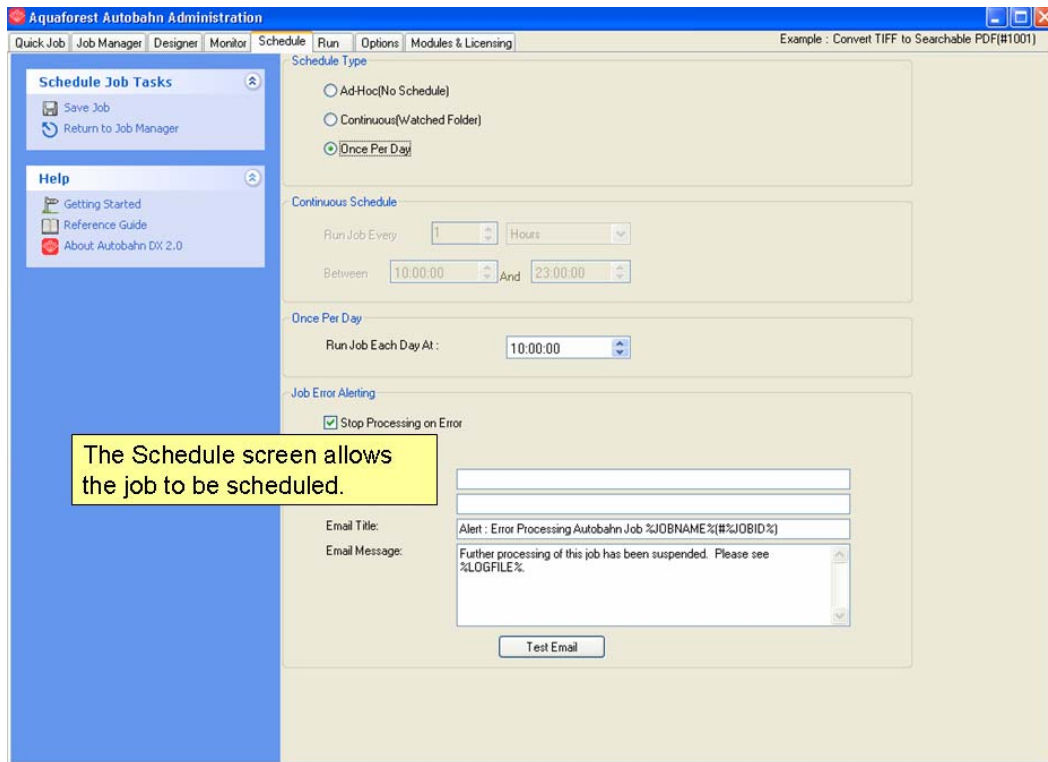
Aquaforest Autobahn Administration

Quick Job | Job Manager | Designer | Monitor | Schedule | Run | Options | Modules & Licensing

Example : Convert TIFF to Searchable PDF(#1001)

Schedule Job Tasks

Save Job

Return to Job Manager

Help

Getting Started

Reference Guide

About Autobahn DX 2.0

Schedule Type

Ad-Hoc(No Schedule)

Continuous(Watched Folder)

Once Per Day

Continuous Schedule

Run Job Every 1 Hours

Between 10:00:00 And 23:00:00

Once Per Day

Run Job Each Day At : 10:00:00

Job Error Alerting

Stop Processing on Error

The Schedule screen allows the job to be scheduled.

Email Title: Alert : Error Processing Autobahn Job %JOBNAME%(#%JOBID%)

Email Message: Further processing of this job has been suspended. Please see %LOGFILE%.

Test Email